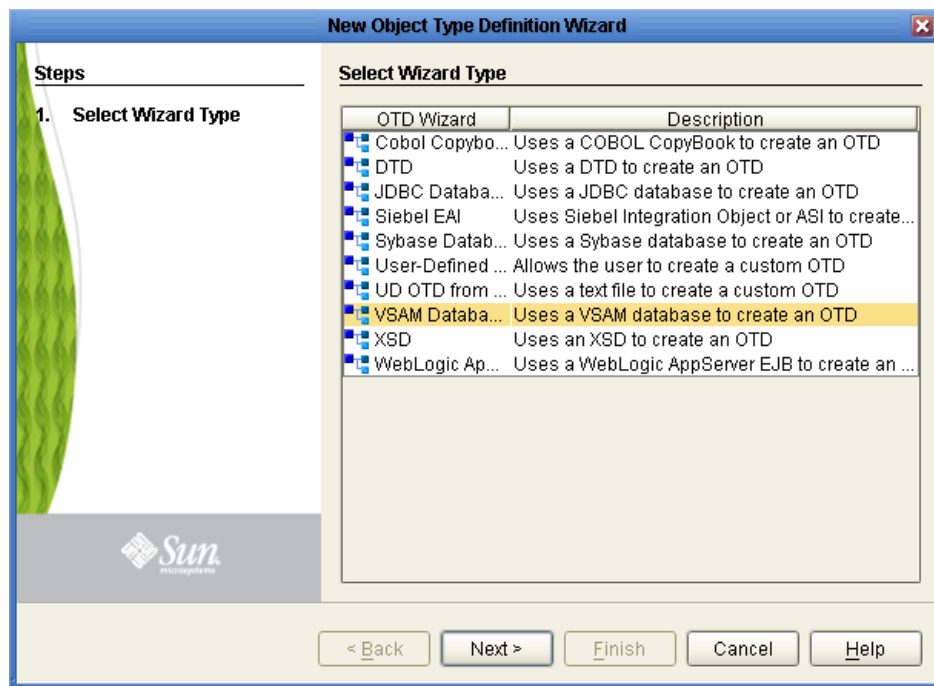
New Object Type Definition Wizard

Steps

1. Select Wizard Type

Select Wizard Type

| OTD Wizard | Description |
|---|---|
| Cobol Copybo... | Uses a COBOL CopyBook to create an OTD |
| DTD | Uses a DTD to create an OTD |
| JDBC Databa... | Uses a JDBC database to create an OTD |
| Siebel EAI | Uses Siebel Integration Object or ASI to create... |
| Sybase Datab... | Uses a Sybase database to create an OTD |
| User-Defined ... | Allows the user to create a custom OTD |
| UD OTD from ... | Uses a text file to create a custom OTD |
| VSAM Databa... | Uses a VSAM database to create an OTD |
| XSD | Uses an XSD to create an OTD |
| WebLogic Ap... | Uses a WebLogic AppServer EJB to create an ... |

Sun microsystems

< Back | Next > | Finish | Cancel | Help